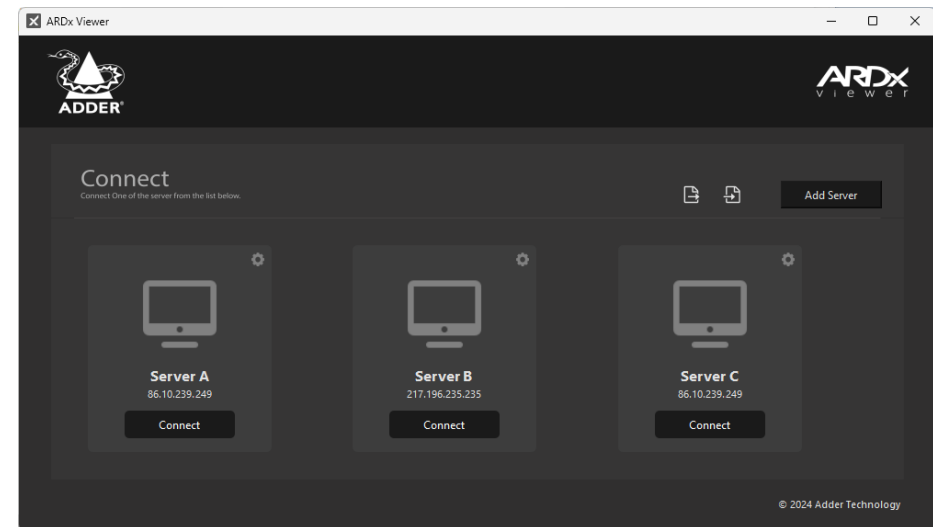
ARDx Viewer

ADDER®

ARDX
viewer

Connect
Connect One of the server from the list below.

Add Server

Server A
86.10.239.249
Connect

Server B
217.196.235.235
Connect

Server C
86.10.239.249
Connect

© 2024 Adder Technology